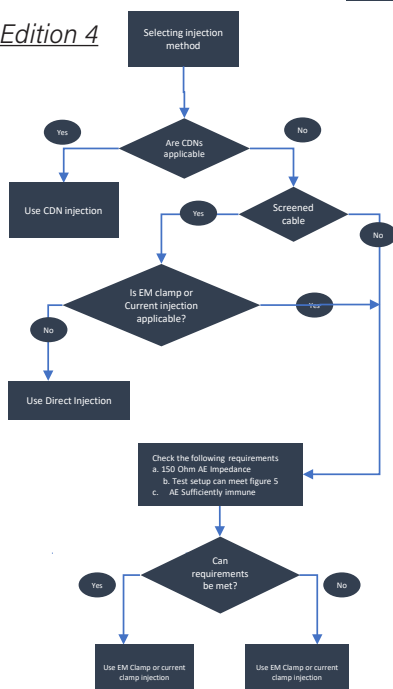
Edition 4

Selecting injection method

Are CDNs applicable

Yes

No

Use CDN injection

Screened cable

Yes

No

Is EM clamp or Current injection applicable?

Yes

No

Use Direct Injection

Check the following requirements
a. 150 Ohm AE Impedance
b. Test setup can meet figure 5
c. AE Sufficiently immune

Can requirements be met?

Yes

No

Use EM Clamp or current clamp injection

Use EM Clamp or current clamp injection